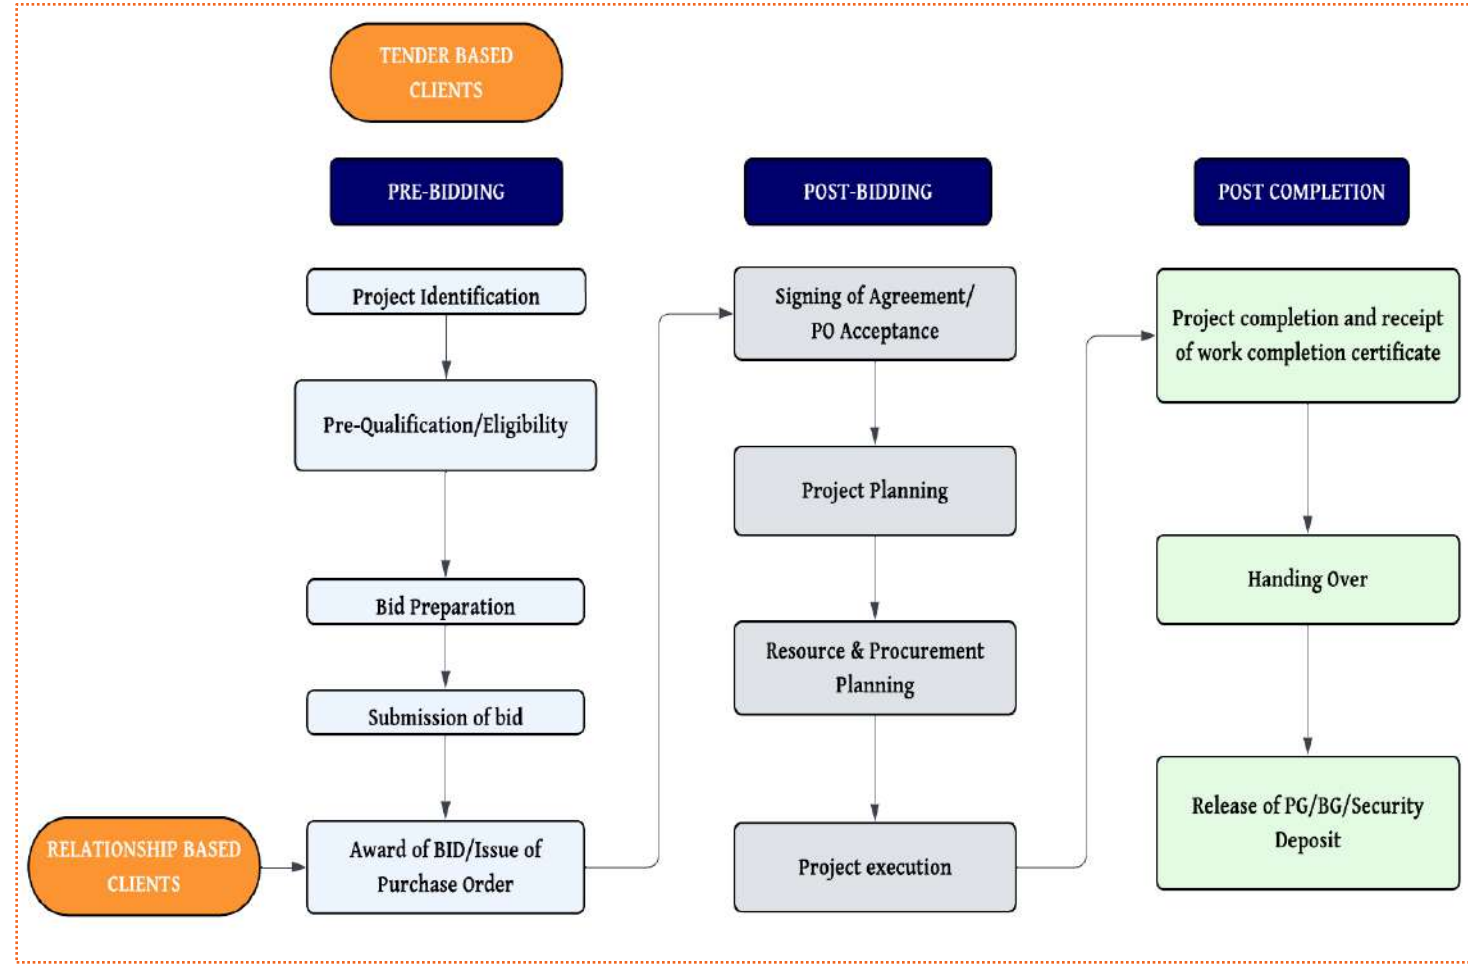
TENDER BASED CLIENTS

PRE-BIDDING

Project Identification

Pre-Qualification/Eligibility

Bid Preparation

Submission of bid

RELATIONSHIP BASED CLIENTS

Award of BID/Issue of Purchase Order

POST-BIDDING

Signing of Agreement/ PO Acceptance

Project Planning

Resource & Procurement Planning

Project execution

POST COMPLETION

Project completion and receipt of work completion certificate

Handing Over

Release of PG/BG/Security Deposit